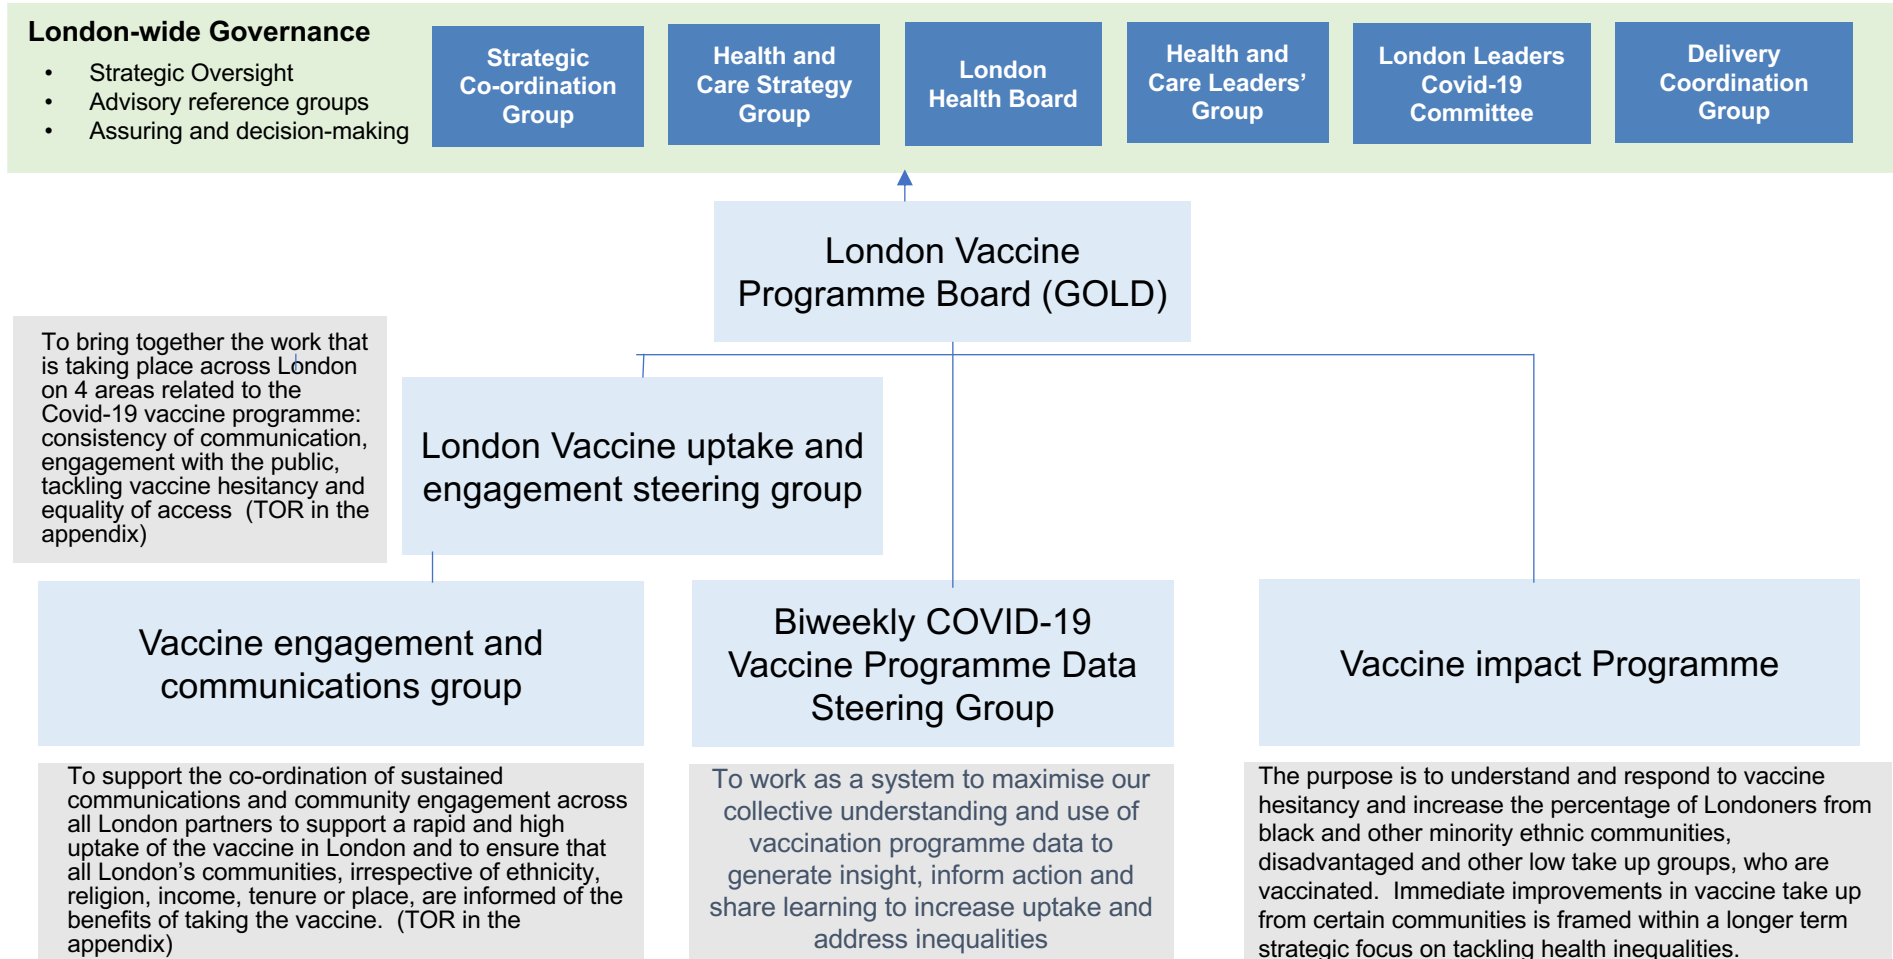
London-wide Governance

- Strategic Oversight
- Advisory reference groups
- Assuring and decision-making

Strategic Co-ordination Group

Health and Care Strategy Group

London Health Board

Health and Care Leaders' Group

London Leaders Covid-19 Committee

Delivery Coordination Group

London Vaccine Programme Board (GOLD)

To bring together the work that is taking place across London on 4 areas related to the Covid-19 vaccine programme: consistency of communication, engagement with the public, tackling vaccine hesitancy and equality of access (TOR in the appendix)

London Vaccine uptake and engagement steering group

Vaccine engagement and communications group

Biweekly COVID-19 Vaccine Programme Data Steering Group

Vaccine impact Programme

To support the co-ordination of sustained communications and community engagement across all London partners to support a rapid and high uptake of the vaccine in London and to ensure that all London's communities, irrespective of ethnicity, religion, income, tenure or place, are informed of the benefits of taking the vaccine. (TOR in the appendix)

To work as a system to maximise our collective understanding and use of vaccination programme data to generate insight, inform action and share learning to increase uptake and address inequalities

The purpose is to understand and respond to vaccine hesitancy and increase the percentage of Londoners from black and other minority ethnic communities, disadvantaged and other low take up groups, who are vaccinated. Immediate improvements in vaccine take up from certain communities is framed within a longer term strategic focus on tackling health inequalities.